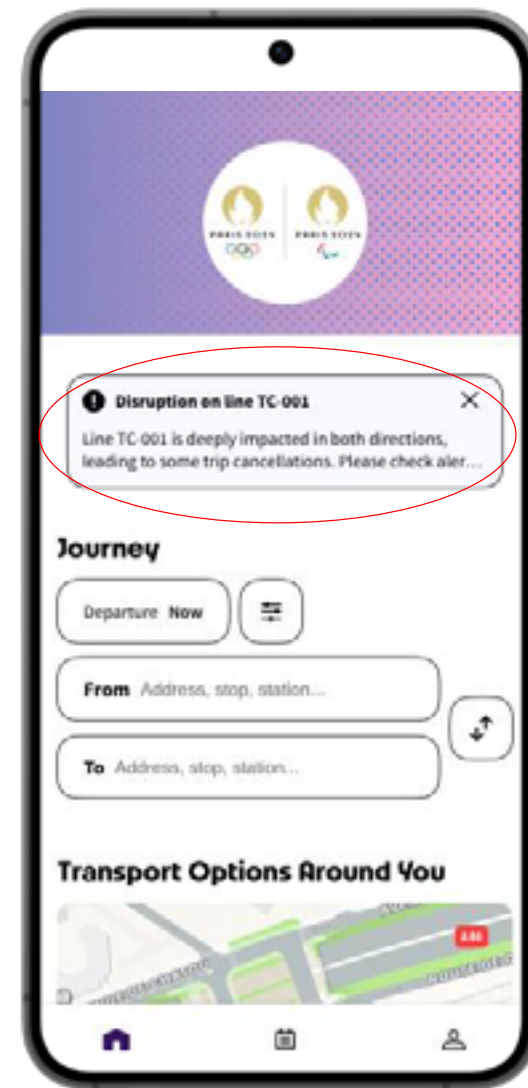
PARIS 2024

PARIS 2024

Disruption on line TC-001

Line TC-001 is deeply impacted in both directions, leading to some trip cancellations. Please check aler...

Journey

Departure Now

From Address, stop, station...

To Address, stop, station...

Transport Options Around You

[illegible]